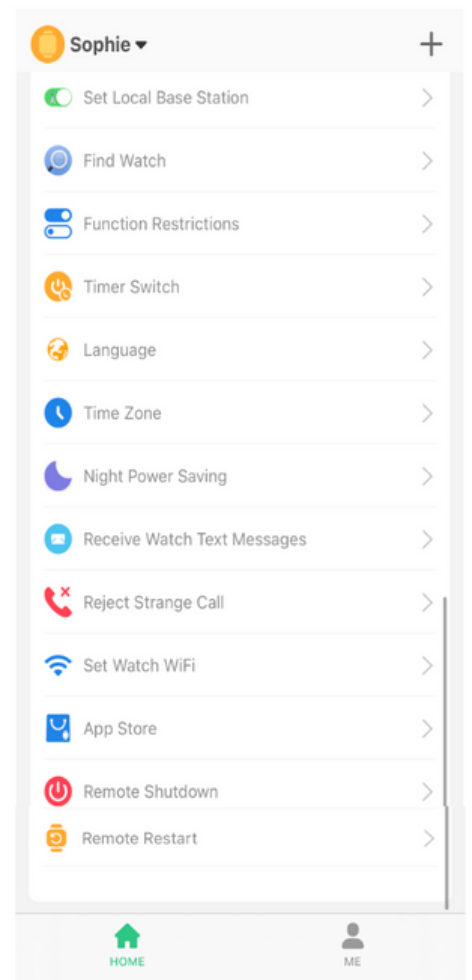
Sophie

+

Set Local Base Station

Find Watch

Function Restrictions

Timer Switch

Language

Time Zone

Night Power Saving

Receive Watch Text Messages

Reject Strange Call

Set Watch WiFi

App Store

Remote Shutdown

Remote Restart

HOME

ME